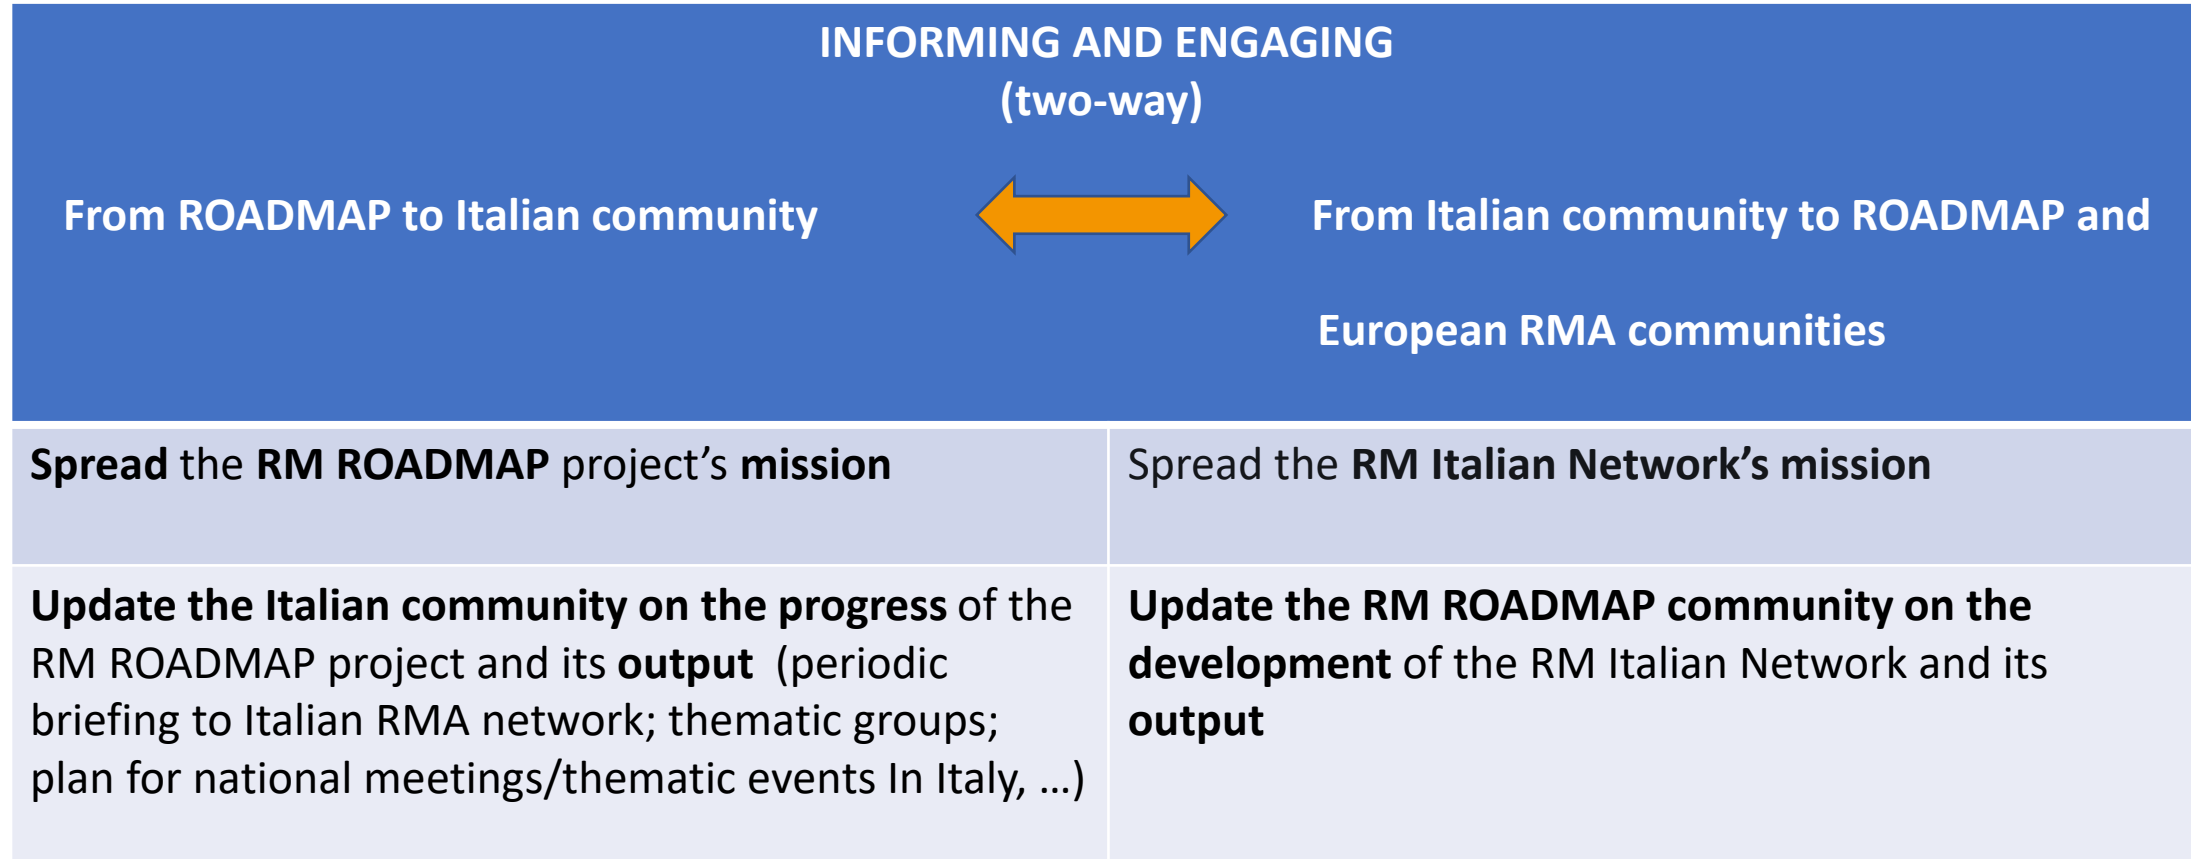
INFORMING AND ENGAGING
(two-way)

| From ROADMAP to Italian community | From Italian community to ROADMAP and European RMA communities |
|---|---|
| **Spread** the **RM ROADMAP** project's **mission** | Spread the **RM Italian Network's mission** |
| **Update the Italian community on the progress** of the RM ROADMAP project and its **output** (periodic briefing to Italian RMA network; thematic groups; plan for national meetings/thematic events In Italy, …) | **Update the RM ROADMAP community on the development** of the RM Italian Network and its **output** |